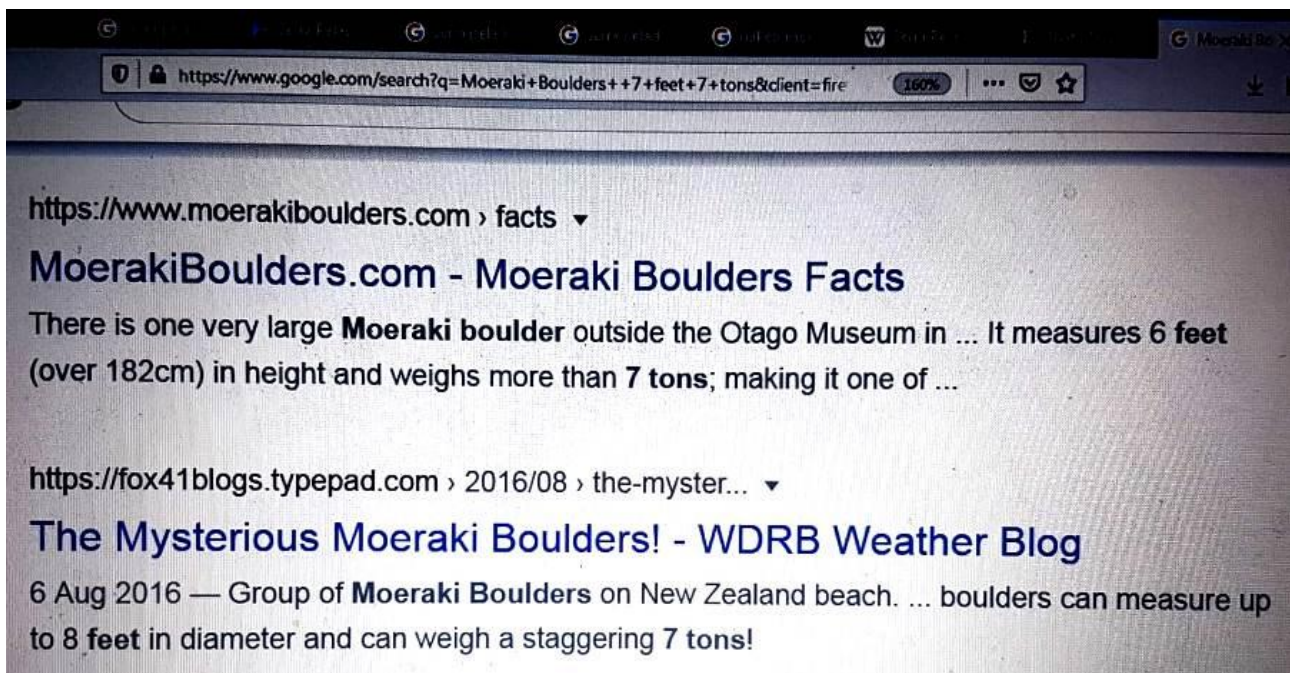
Moeraki Bo X

https://www.google.com/search?q=Moeraki+Boulders++7+feet+7+tons&client=fire 160% ···

https://www.moerakiboulders.com › facts ▾

MoerakiBoulders.com - Moeraki Boulders Facts

There is one very large **Moeraki boulder** outside the Otago Museum in ... It measures 6 **feet** (over 182cm) in height and weighs more than **7 tons**; making it one of ...

https://fox41blogs.typepad.com › 2016/08 › the-myster... ▾

The Mysterious Moeraki Boulders! - WDRB Weather Blog

6 Aug 2016 — Group of **Moeraki Boulders** on New Zealand beach. ... boulders can measure up to 8 **feet** in diameter and can weigh a staggering **7 tons**!